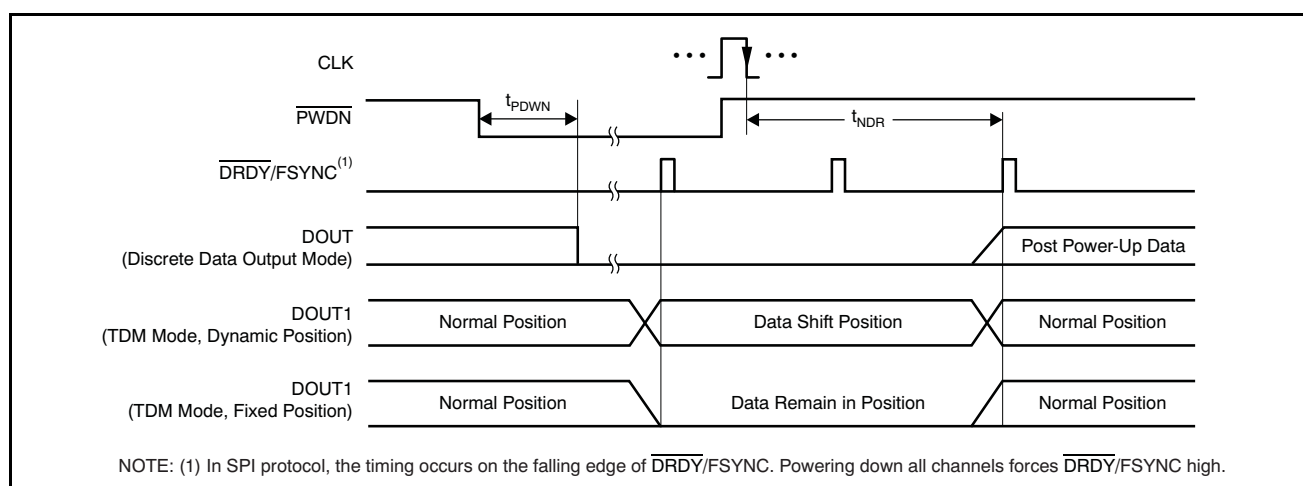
CLK

$\overline{PWDN}$

$t_{PDWN}$

$t_{NDR}$

$\overline{DRDY}/FSYNC^{(1)}$

DOUT
(Discrete Data Output Mode)

Post Power-Up Data

DOUT1
(TDM Mode, Dynamic Position)

Normal Position

Data Shift Position

Normal Position

DOUT1
(TDM Mode, Fixed Position)

Normal Position

Data Remain in Position

Normal Position

NOTE: (1) In SPI protocol, the timing occurs on the falling edge of $\overline{DRDY}$/FSYNC. Powering down all channels forces $\overline{DRDY}$/FSYNC high.